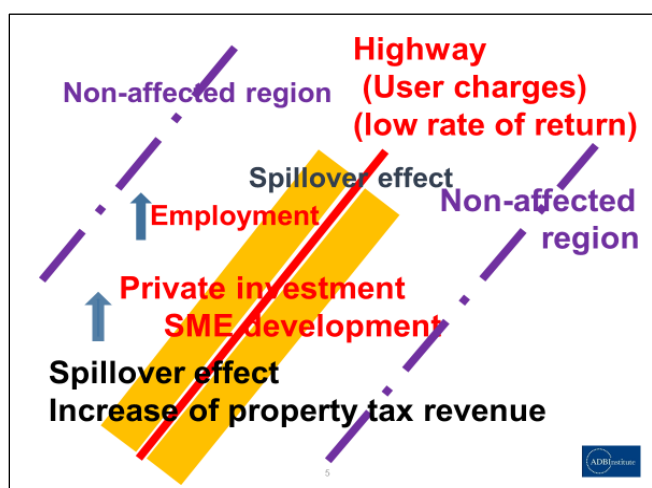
Highway
(User charges)
(low rate of return)

Non-affected region

Spillover effect

Employment

Non-affected region

Private investment
SME development

Spillover effect
Increase of property tax revenue

5

ADBInstitute